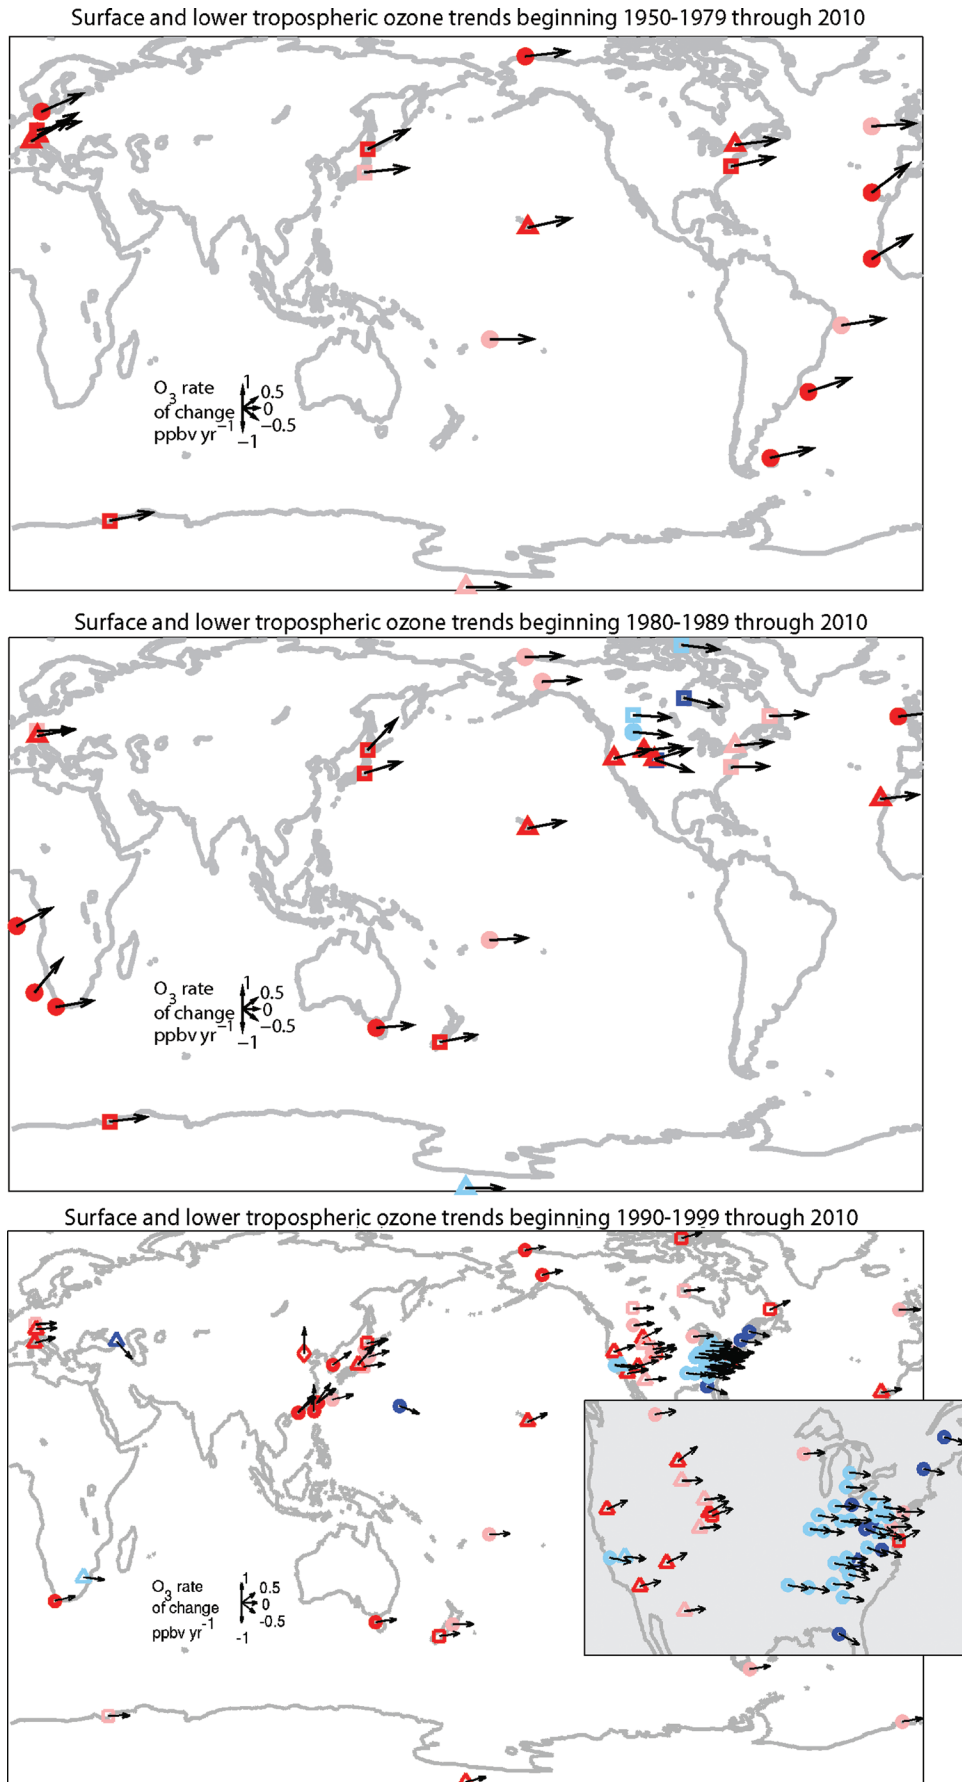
Surface and lower tropospheric ozone trends beginning 1950-1979 through 2010

$O_3$ rate of change ppbv yr$^{-1}$ 1 0.5 0 −0.5 −1

Surface and lower tropospheric ozone trends beginning 1980-1989 through 2010

$O_3$ rate of change ppbv yr$^{-1}$ 1 0.5 0 −0.5 −1

Surface and lower tropospheric ozone trends beginning 1990-1999 through 2010

$O_3$ rate of change ppbv yr$^{-1}$ 1 0.5 0 -0.5 -1